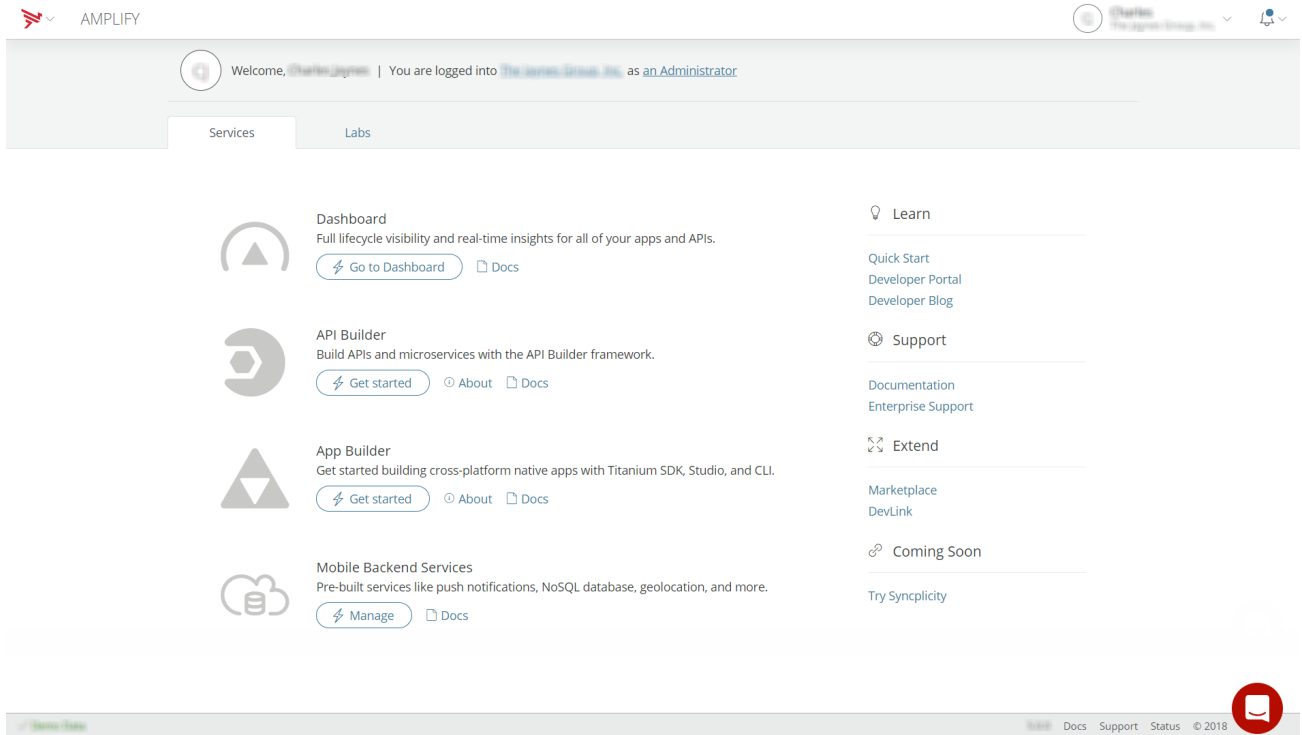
AMPLIFY

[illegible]

cj Welcome, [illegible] | You are logged into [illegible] as an Administrator

Services Labs

Dashboard
Full lifecycle visibility and real-time insights for all of your apps and APIs.
Go to Dashboard Docs

API Builder
Build APIs and microservices with the API Builder framework.
Get started About Docs

App Builder
Get started building cross-platform native apps with Titanium SDK, Studio, and CLI.
Get started About Docs

Mobile Backend Services
Pre-built services like push notifications, NoSQL database, geolocation, and more.
Manage Docs

Learn
Quick Start
Developer Portal
Developer Blog

Support
Documentation
Enterprise Support

Extend
Marketplace
DevLink

Coming Soon
Try Syncplicity

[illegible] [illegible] Docs Support Status © 2018